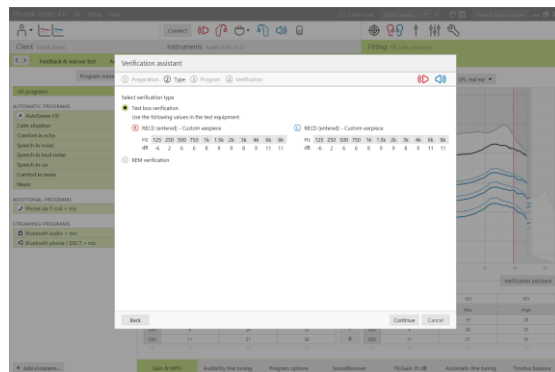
Connect

Client

Instruments

Fitting

Feedback & real ear test

Program manager

All programs

AUTOMATIC PROGRAMS

AutoSense OS

Calm situation

Comfort in echo

Speech in noise

Speech in loud noise

Speech in car

Comfort in noise

Music

ADDITIONAL PROGRAMS

Phone via T-coil + mic

STREAMING PROGRAMS

Bluetooth audio + mic

Bluetooth phone / DECT + mic

+ Add programs...

Verification assistant

① Preparation ② Type ③ Program ④ Verification

Select verification type

Test box verification

Use the following values in the test equipment

RECD (entered) - Custom earpiece

| FC | 125 | 250 | 500 | 750 | 1k | 1.5k | 2k | 3k | 4k | 6k | 8k |
|---|---|---|---|---|---|---|---|---|---|---|---|
| dB | -6 | 2 | 6 | 6 | 8 | 9 | 9 | 8 | 9 | 11 | 11 |

RECD (entered) - Custom earpiece

| FC | 125 | 250 | 500 | 750 | 1k | 1.5k | 2k | 3k | 4k | 6k | 8k |
|---|---|---|---|---|---|---|---|---|---|---|---|
| dB | -6 | 2 | 6 | 6 | 8 | 9 | 9 | 8 | 9 | 11 | 11 |

REM verification

Back

Continue

Cancel

Verification assistant

Gain & MPO

Audibility fine tuning

Program options

SoundRecover

TK/Gain 35 dB

Automatic fine tuning

Tinnitus balance